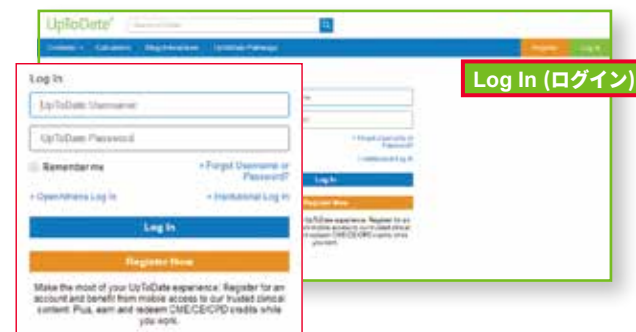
UpToDate®

Contents ▾ Calculators Drug Interactions UpToDate Pathways

Register Log In

Log In (ログイン)

Log In

UpToDate Username

UpToDate Password

Remember me

» Forgot Username or Password?

» OpenAthens Log In

» Institutional Log In

Log In

Register Now

Make the most of your UpToDate experience: Register for an account and benefit from mobile access to our trusted clinical content. Plus, earn and redeem CME/CE/CPD credits while you work.